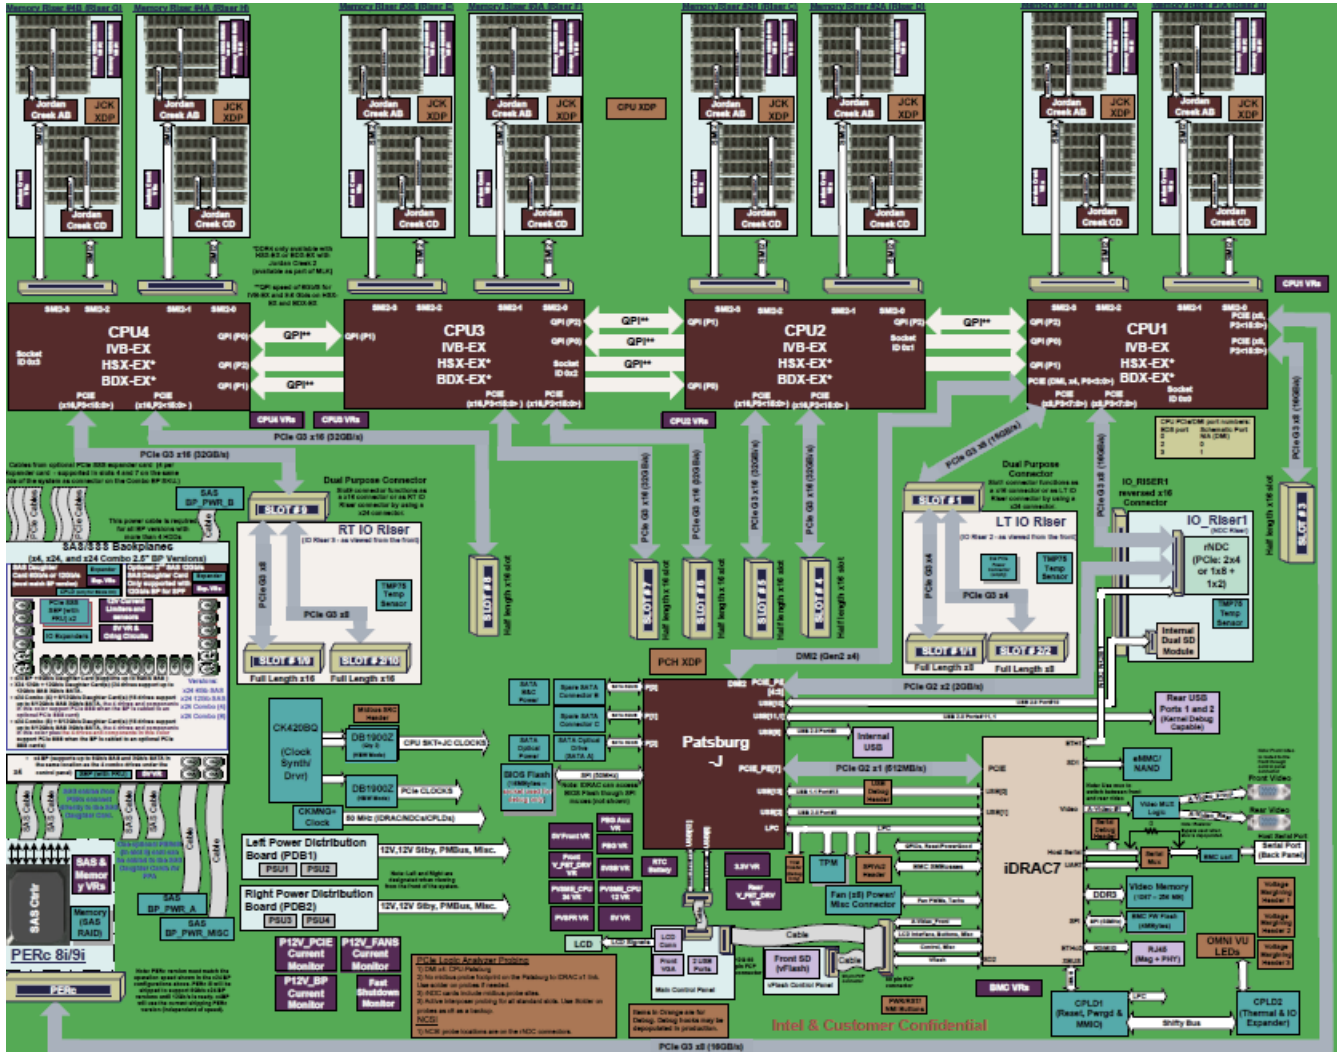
Memory Riser #4B (Riser G)
Memory Riser #4A (Riser H)
Memory Riser #3B (Riser E)
Memory Riser #3A (Riser F)
Memory Riser #2B (Riser C)
Memory Riser #2A (Riser D)
Memory Riser #1B (Riser A)
Memory Riser #1A (Riser B)

Jordan Creek AB
JCK XDP
Jordan Creek CD

CPU XDP

*DDR4 only available with HSX-EX or BDX-EX with Jordan Creek 2 (available as part of MLK)

**QPI speed of 8GT/S for IVB-EX and 9.6 Gb/s on HSX-EX and BDX-EX

CPU1 VRs

CPU4
IVB-EX
HSX-EX*
BDX-EX*
Socket ID 0x3
QPI (P0)
QPI (P2)
QPI (P1)
PCIE (x16,P3<15:0>)
PCIE (x16,P2<15:0>)

QPI**
QPI**

CPU3
IVB-EX
HSX-EX*
BDX-EX*
QPI (P1)
QPI (P2)
QPI (P0)
Socket ID 0x2
PCIE (x16,P3<15:0>)
PCIE (x16,P2<15:0>)

QPI**
QPI**
QPI**

CPU2
IVB-EX
HSX-EX*
BDX-EX*
QPI (P1)
QPI (P2)
QPI (P0)
Socket ID 0x1
PCIE (x16,P3<15:0>)

QPI**

CPU1
IVB-EX
HSX-EX*
BDX-EX*
QPI (P2)
QPI (P0)
QPI (P1)
PCIE (DMI, x4, P0<3:0>)
PCIE (x8,P3<7:0>)
PCIE (x8,P2<7:0>)
Socket ID 0x0

CPU4 VRs
CPU3 VRs
CPU2 VRs

PCIe G3 x16 (32GB/s)
PCIe G3 x16 (32GB/s)
PCIe G3 x8 (16GB/s)
PCIe G3 x16 (32GB/s)
PCIe G3 x16 (16GB/s)

SAS BP_PWR_B
Dual Purpose Connector
SLOT # 9
RT IO Riser
TMP75 Temp Sensor
PCIe G3 x8
PCIe G3 x8
SLOT # 10
SLOT # 2/10
Full Length x16
Full Length x16

SAS/SSD Backplane
(x4, x24, and x24 Combo 2.5" BP Versions)

SLOT # 8
SLOT # 7
SLOT # 6
SLOT # 5
SLOT # 4
Half length x16 slot

PCIe G3 x16 (32GB/s)

Dual Purpose Connector
SLOT # 1
LT IO Riser
TMP75 Temp Sensor
PCIe G3 x4
PCIe G3 x4
SLOT # 1/1
SLOT # 2/2
Full Length x8
Full Length x8

IO_RISER1 reversed x16 Connector
IO_Riser1
rNDC
(PCIe: 2x4 or 1x8 + 1x2)
TMP75 Temp Sensor
Internal Dual SD Module
SLOT # 3
Half length x16 slot

PCH XDP
DMI2 (Gen2 x4)
PCIe G2 x2 (2GB/s)

CK420BQ
(Clock Synth/Drvr)
DB1900Z
CPU SKT+JC CLOCKS
DB1900Z
PCIe CLOCKS
CKMNG+ Clock
50 MHz (iDRAC/NDCs/CPLDs)

Patsburg
-J

BIOS Flash
Internal USB
PCIe G2 x1 (512MB/s)
TPM
Rear USB Ports 1 and 2 (Kernel Debug Capable)
eMMC/ NAND
iDRAC7
Front Video
Rear Video
Serial Port (Back Panel)
Video Memory
DDR3
RJ45 (Mag + PHY)
OMNI VU LEDs
CPLD1 (Reset, Pwrgd & MMIO)
CPLD2 (Thermal & IO Expander)
BMC VRs
Fan (x8) Power/ Misc Connector
Cable
Cable
Front SD (vFlash)
LCD
Main Control Panel

Left Power Distribution Board (PDB1)
PSU1
PSU2
12V,12V Stby, PMBus, Misc.
Right Power Distribution Board (PDB2)
PSU3
PSU4
12V,12V Stby, PMBus, Misc.

SAS BP_PWR_A
SAS BP_PWR_MISC
SAS & Memory VRs
SAS Ctrlr
Memory (SAS RAID)
PERc 8i/9i
PERc

P12V_PCIE Current Monitor
P12V_FANS Current Monitor
P12V_BP Current Monitor
Fast Shutdown Monitor

PCIe Logic Analyzer Probing

Intel & Customer Confidential

PCIe G3 x8 (16GB/s)